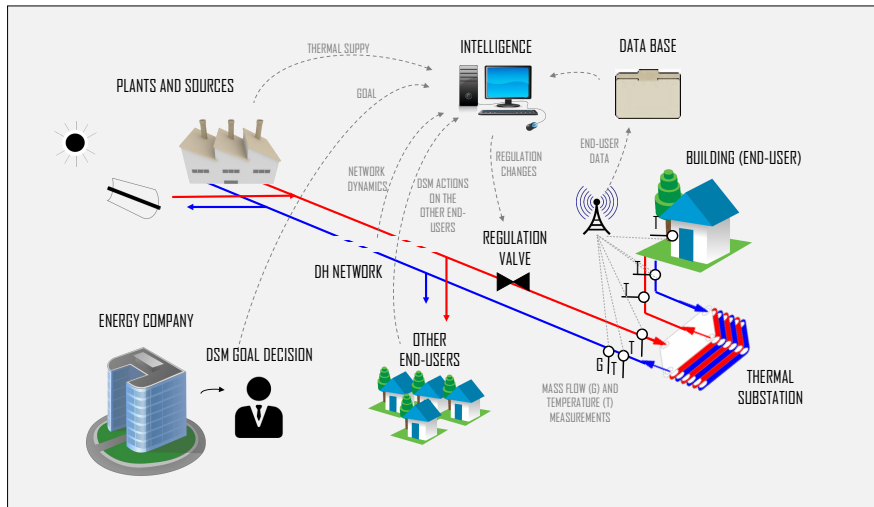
THERMAL SUPPY

INTELLIGENCE

DATA BASE

PLANTS AND SOURCES

GOAL

END-USER DATA

REGULATION CHANGES

NETWORK DYNAMICS

DSM ACTIONS ON THE OTHER END-USERS

BUILDING (END-USER)

REGULATION VALVE

DH NETWORK

T

T

T

T

G

ENERGY COMPANY

DSM GOAL DECISION

OTHER END-USERS

MASS FLOW (G) AND TEMPERATURE (T) MEASUREMENTS

THERMAL SUBSTATION